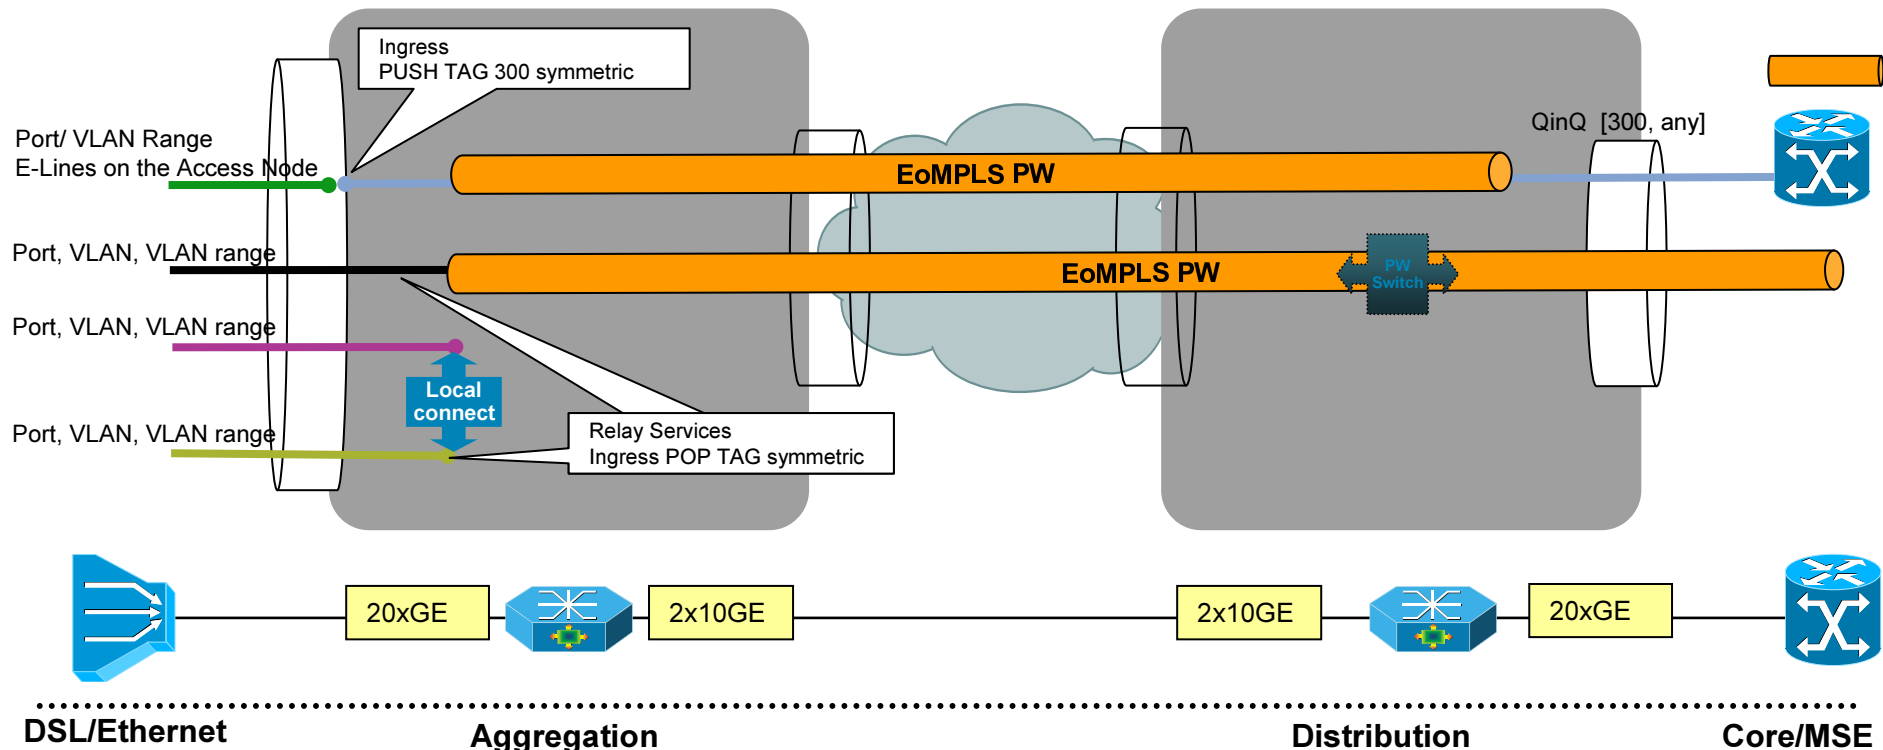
Ingress
PUSH TAG 300 symmetric

Port/ VLAN Range
E-Lines on the Access Node

EoMPLS PW

QinQ [300, any]

Port, VLAN, VLAN range

EoMPLS PW

PW Switch

Port, VLAN, VLAN range

Local connect

Port, VLAN, VLAN range

Relay Services
Ingress POP TAG symmetric

20xGE

2x10GE

2x10GE

20xGE

DSL/Ethernet

Aggregation

Distribution

Core/MSE